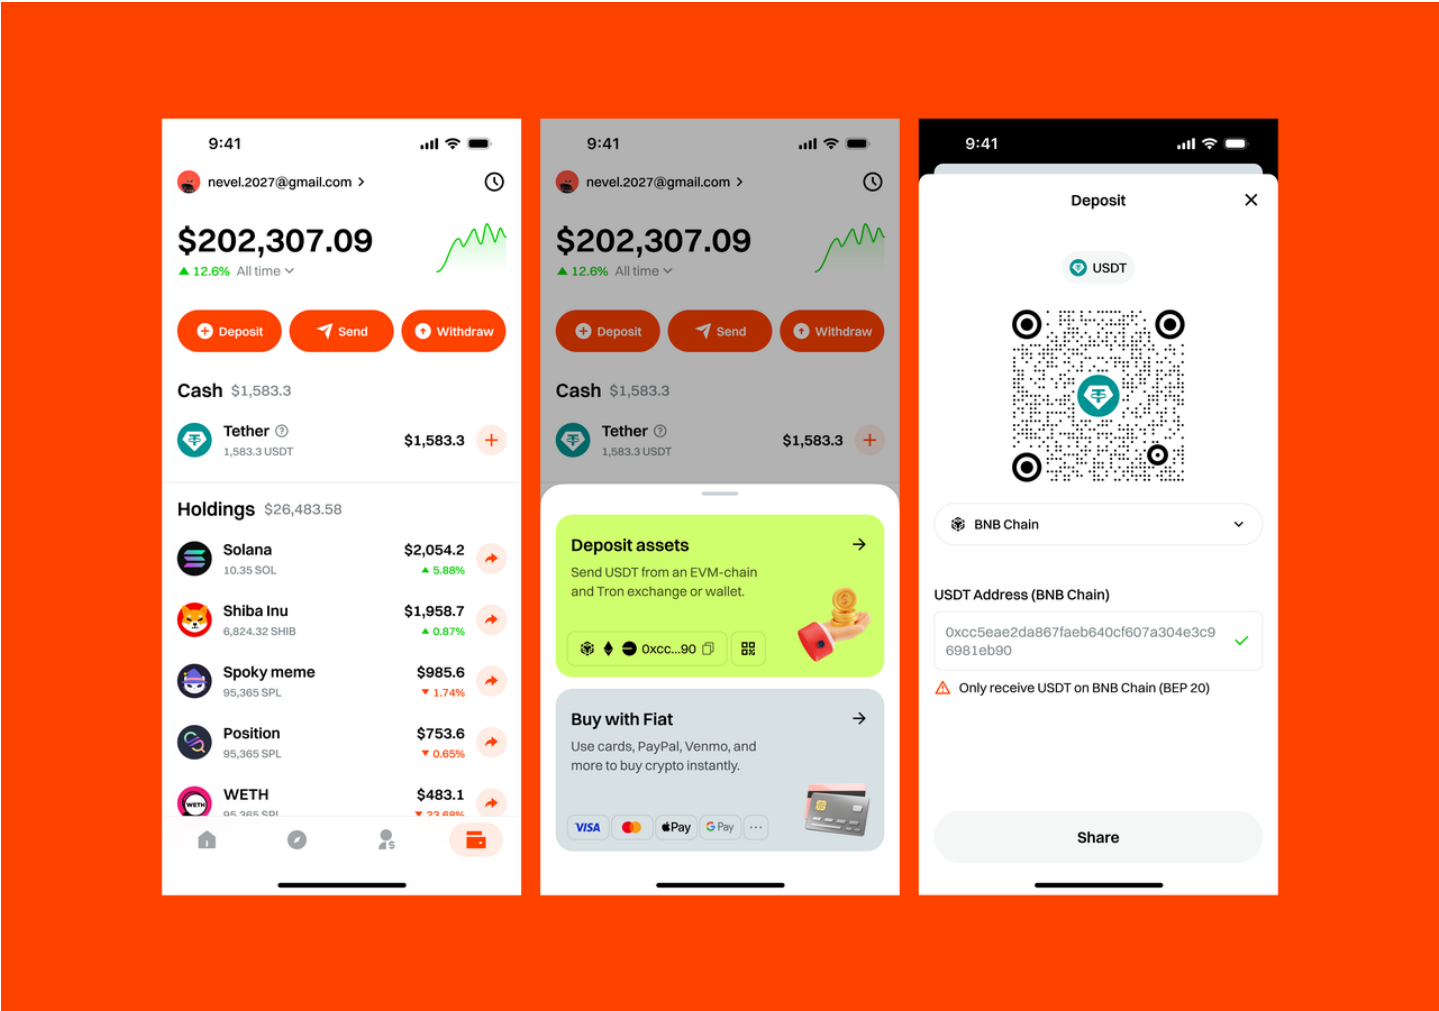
9:41

nevel.2027@gmail.com >

$202,307.09

▲ 12.6% All time

Deposit Send Withdraw

Cash $1,583.3

Tether

1,583.3 USDT

$1,583.3

Holdings $26,483.58

Solana
10.35 SOL
$2,054.2
▲ 5.88%

Shiba Inu
6,824.32 SHIB
$1,958.7
▲ 0.87%

Spoky meme
95,365 SPL
$985.6
▼ 1.74%

Position
95,365 SPL
$753.6
▼ 0.65%

WETH
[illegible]
$483.1
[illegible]

9:41

nevel.2027@gmail.com >

$202,307.09

▲ 12.6% All time

Deposit Send Withdraw

Cash $1,583.3

Tether
1,583.3 USDT
$1,583.3

Deposit assets

Send USDT from an EVM-chain and Tron exchange or wallet.

0xcc...90

Buy with Fiat

Use cards, PayPal, Venmo, and more to buy crypto instantly.

VISA Pay G Pay ···

9:41

Deposit

USDT

BNB Chain

USDT Address (BNB Chain)

0xcc5eae2da867faeb640cf607a304e3c96981eb90

Only receive USDT on BNB Chain (BEP 20)

Share